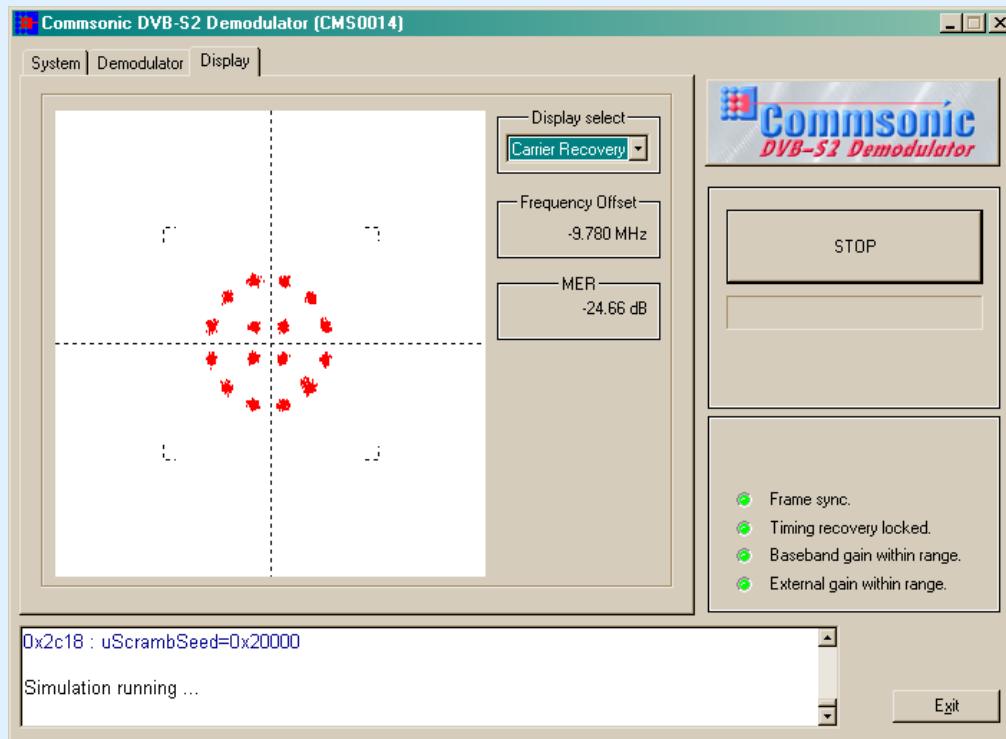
Commsonic DVB-S2 Demodulator (CMS0014)

System | Demodulator | Display

Display select
Carrier Recovery

Frequency Offset
-9.780 MHz

MER
-24.66 dB

Commsonic
DVB-S2 Demodulator

STOP

Frame sync.
Timing recovery locked.
Baseband gain within range.
External gain within range.

0x2c18 : uScrambSeed=0x20000

Simulation running ...

Exit